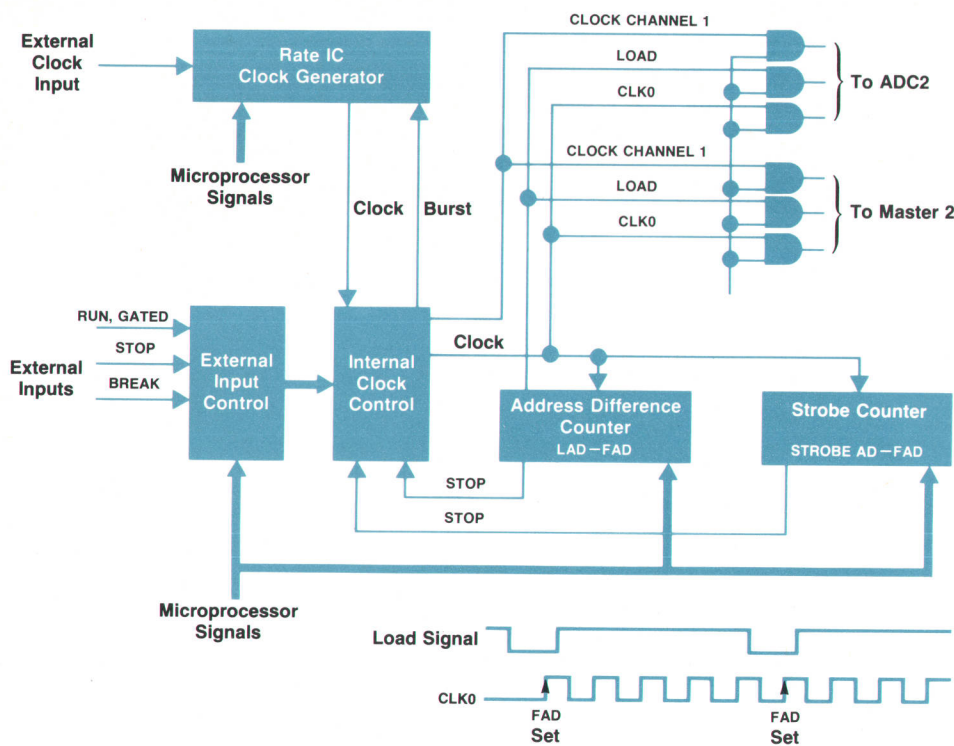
External Clock Input

Rate IC Clock Generator

Microprocessor Signals

Clock

Burst

CLOCK CHANNEL 1

LOAD

CLK0

To ADC2

CLOCK CHANNEL 1

LOAD

CLK0

To Master 2

RUN, GATED

STOP

BREAK

External Inputs

External Input Control

Internal Clock Control

Clock

Address Difference Counter
LAD – FAD

Strobe Counter
STROBE AD – FAD

STOP

STOP

Microprocessor Signals

Load Signal

CLK0

FAD Set

FAD Set